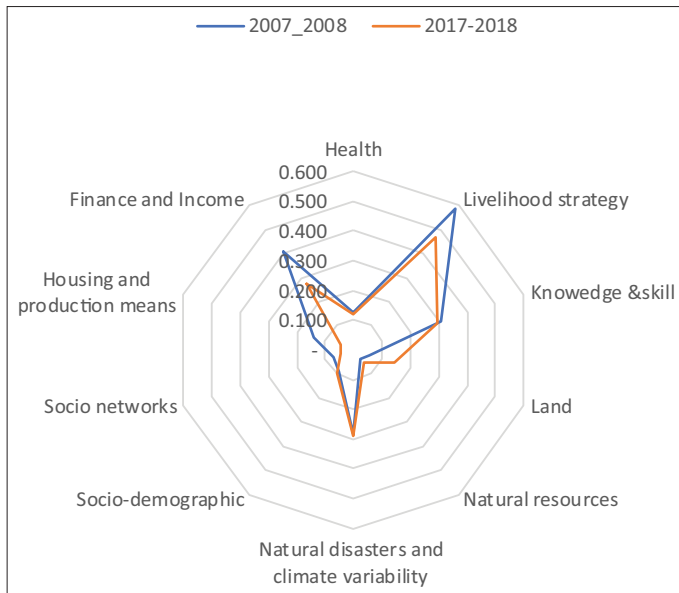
2007_2008
2017-2018

Health
0.600
0.500
0.400
0.300
0.200
0.100
-

Livelihood strategy
Knowedge &skill
Land
Natural resources
Natural disasters and climate variability
Socio-demographic
Socio networks
Housing and production means
Finance and Income